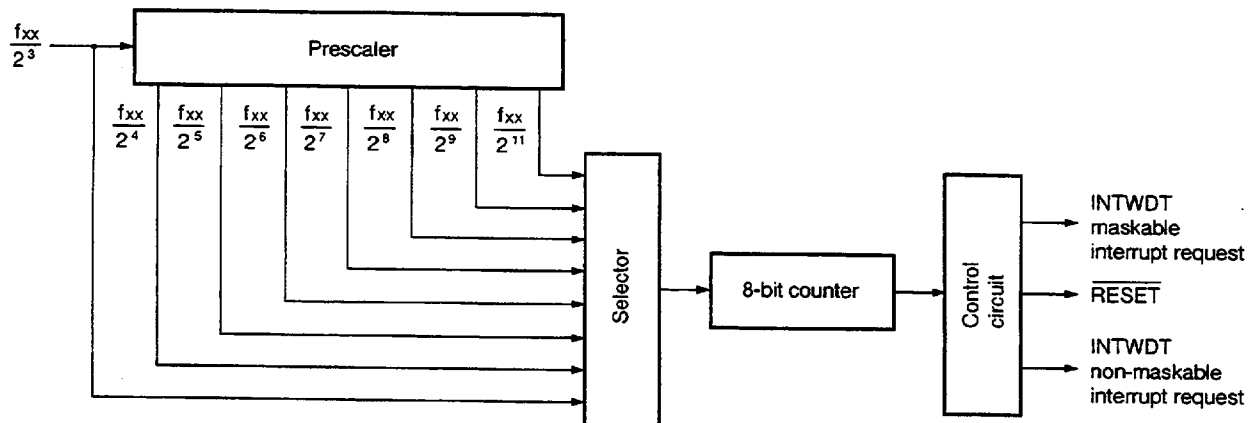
$\frac{f_{XX}}{2^3}$

Prescaler

$\frac{f_{XX}}{2^4}$ $\frac{f_{XX}}{2^5}$ $\frac{f_{XX}}{2^6}$ $\frac{f_{XX}}{2^7}$ $\frac{f_{XX}}{2^8}$ $\frac{f_{XX}}{2^9}$ $\frac{f_{XX}}{2^{11}}$

Selector

8-bit counter

Control circuit

INTWDT maskable interrupt request

$\overline{\text{RESET}}$

INTWDT non-maskable interrupt request